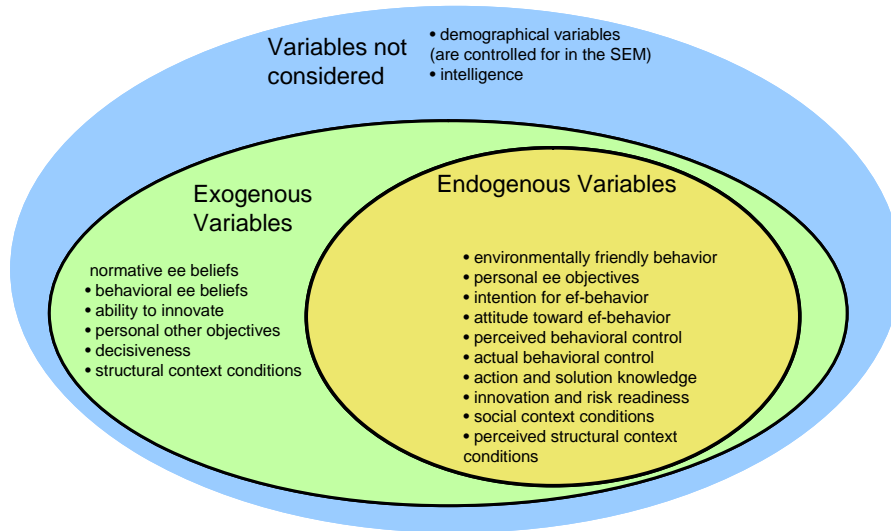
Variables not considered

• demographical variables (are controlled for in the SEM)
• intelligence

Exogenous Variables

normative ee beliefs
• behavioral ee beliefs
• ability to innovate
• personal other objectives
• decisiveness
• structural context conditions

Endogenous Variables

• environmentally friendly behavior
• personal ee objectives
• intention for ef-behavior
• attitude toward ef-behavior
• perceived behavioral control
• actual behavioral control
• action and solution knowledge
• innovation and risk readiness
• social context conditions
• perceived structural context conditions